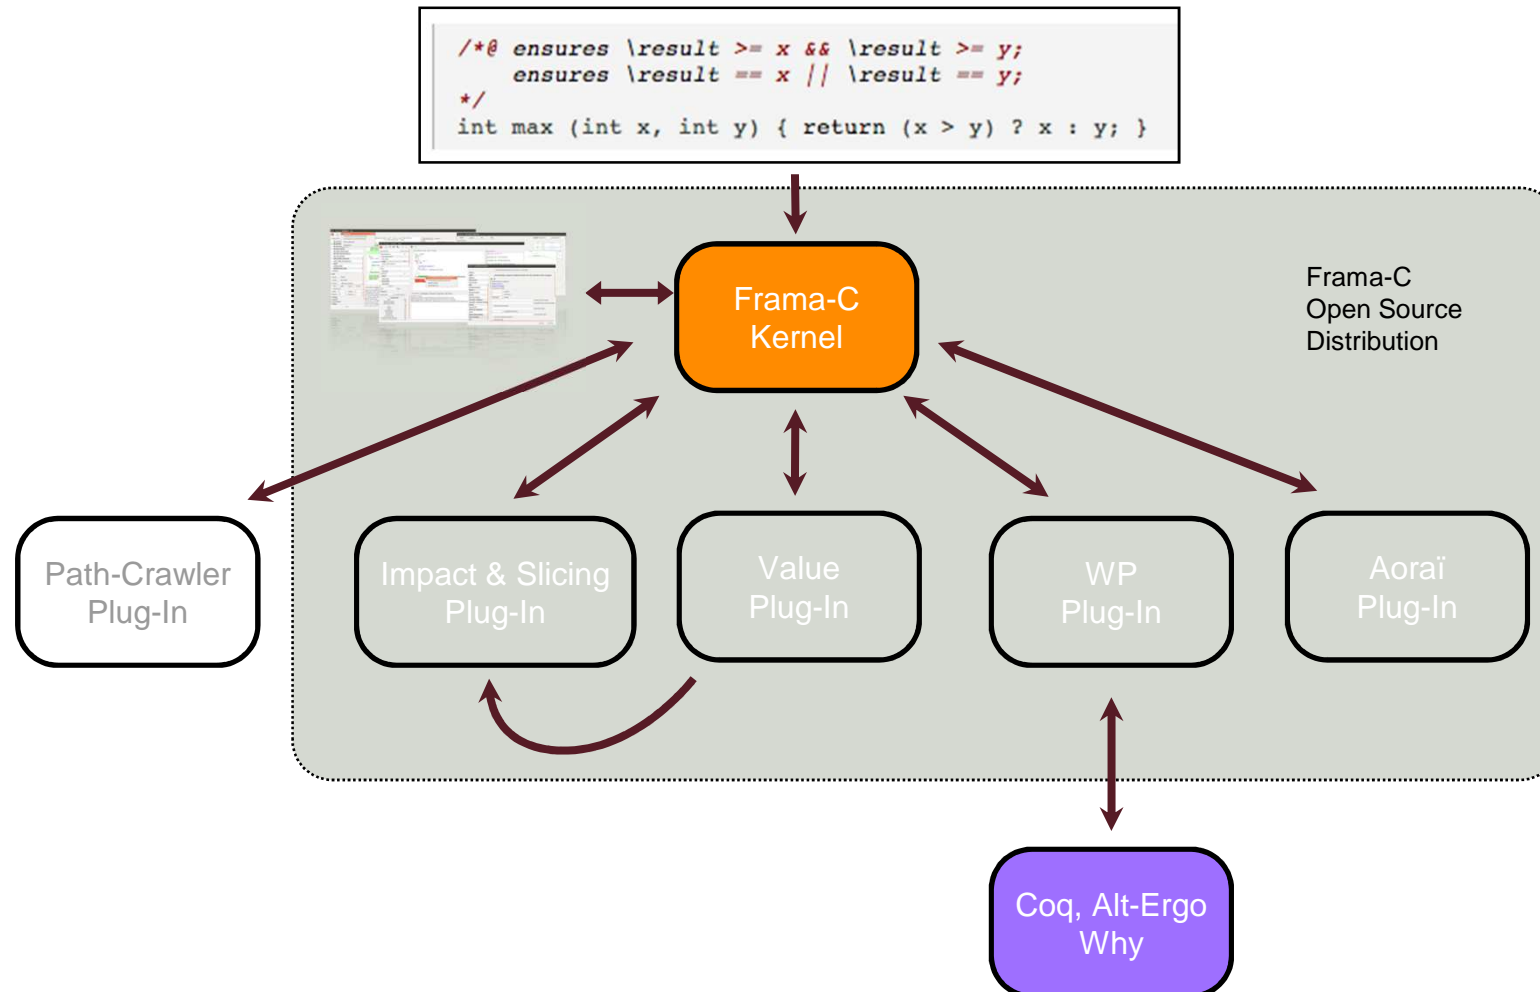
/*@ ensures \result >= x && \result >= y;
    ensures \result == x || \result == y;
*/
int max (int x, int y) { return (x > y) ? x : y; }

Frama-C Kernel

Frama-C Open Source Distribution

Path-Crawler Plug-In

Impact & Slicing Plug-In

Value Plug-In

WP Plug-In

Aoraï Plug-In

Coq, Alt-Ergo Why